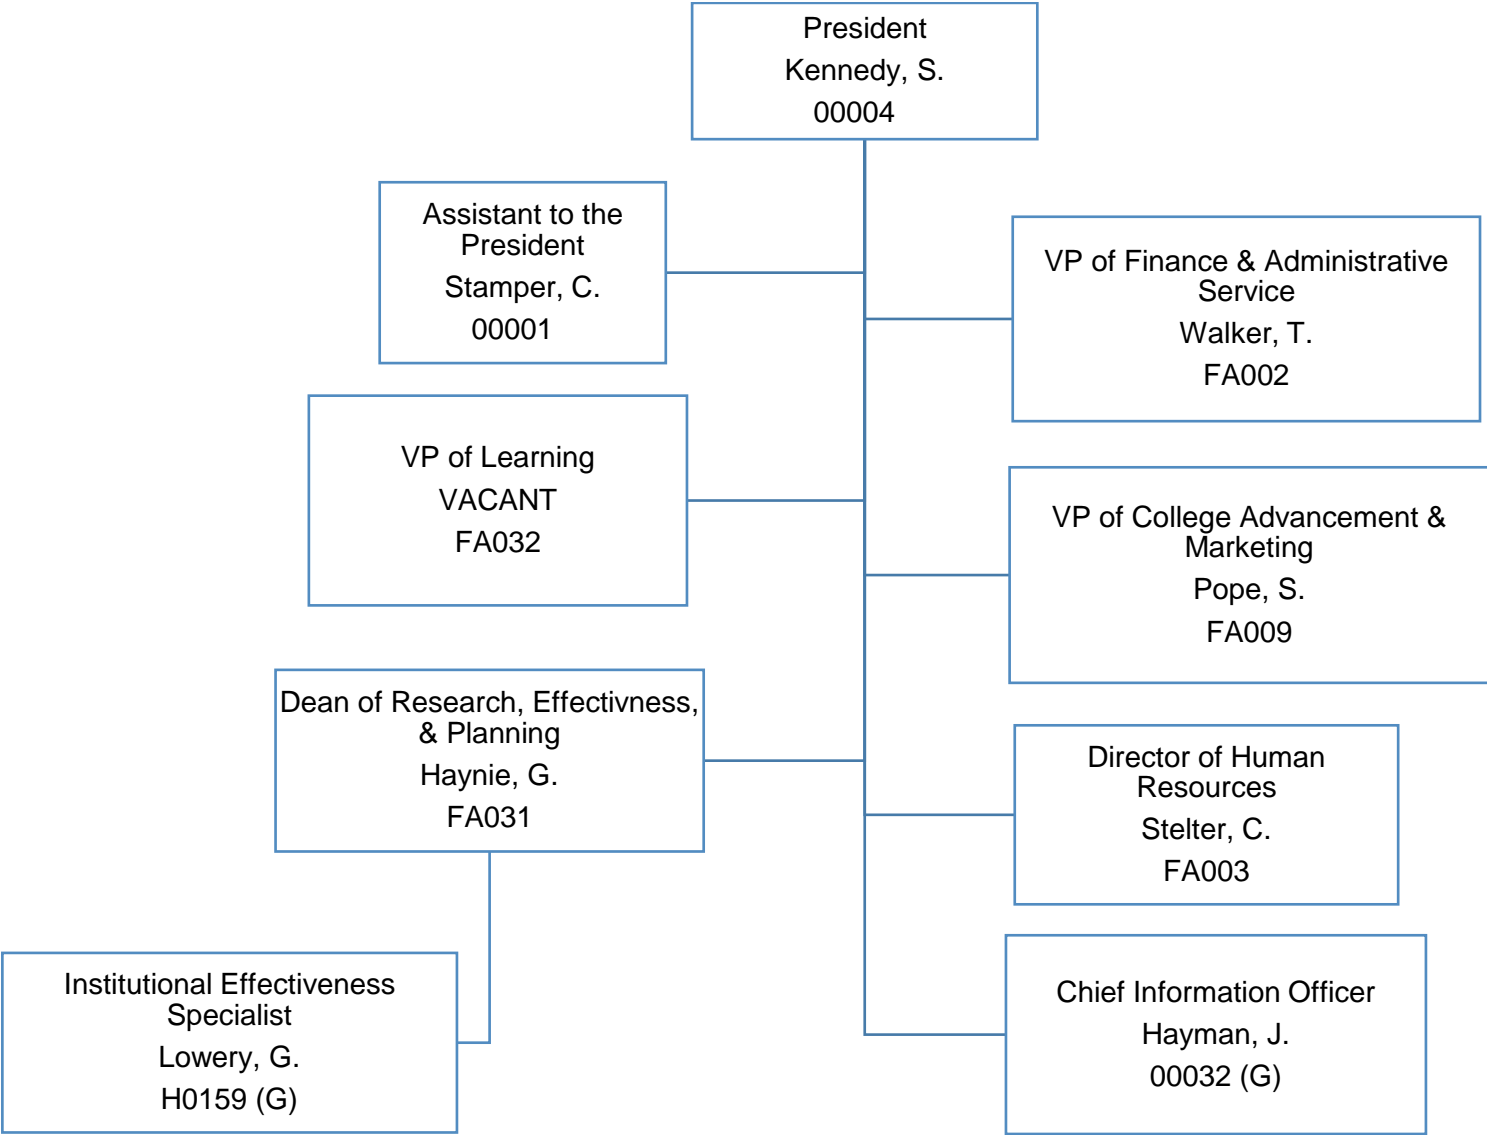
President
Kennedy, S.
00004

Assistant to the President
Stamper, C.
00001

VP of Finance & Administrative Service
Walker, T.
FA002

VP of Learning
VACANT
FA032

VP of College Advancement & Marketing
Pope, S.
FA009

Dean of Research, Effectivness, & Planning
Haynie, G.
FA031

Director of Human Resources
Stelter, C.
FA003

Institutional Effectiveness Specialist
Lowery, G.
H0159 (G)

Chief Information Officer
Hayman, J.
00032 (G)